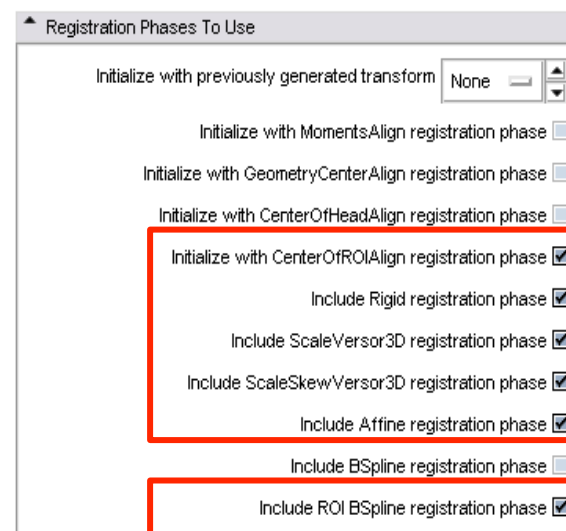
Registration Phases To Use

Initialize with previously generated transform None

Initialize with MomentsAlign registration phase

Initialize with GeometryCenterAlign registration phase

Initialize with CenterOfHeadAlign registration phase

Initialize with CenterOfROIAlign registration phase

Include Rigid registration phase

Include ScaleVersor3D registration phase

Include ScaleSkewVersor3D registration phase

Include Affine registration phase

Include BSpline registration phase

Include ROI BSpline registration phase